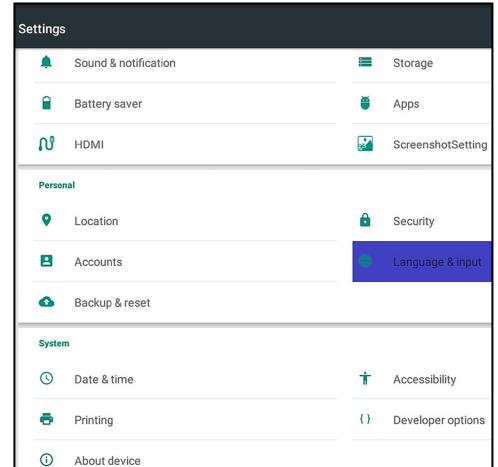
Settings

Sound & notification

Storage

Battery saver

Apps

HDMI

ScreenshotSetting

Personal

Location

Security

Accounts

Language & input

Backup & reset

System

Date & time

Accessibility

Printing

{ }

Developer options

About device